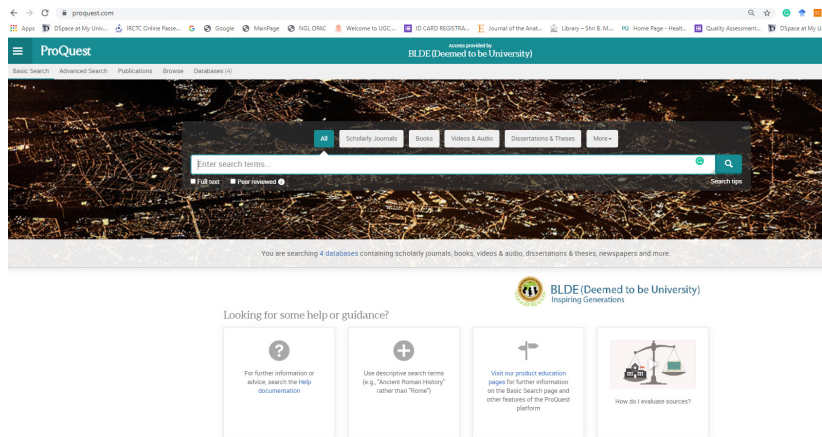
proquest.com

Apps DSpace at My Univ... IRCTC Online Passe... Google MainPage NGL OPAC Welcome to UGC... ID CARD REGISTRA... Journal of the Anat... Library – Shri B. M... Home Page - Healt... Quality Assessment... DSpace at My U

ProQuest

Access provided by
BLDE (Deemed to be University)

Basic Search Advanced Search Publications Browse Databases (4)

All Scholarly Journals Books Videos & Audio Dissertations & Theses More

Enter search terms...

Full text Peer reviewed

Search tips

You are searching 4 databases containing scholarly journals, books, videos & audio, dissertations & theses, newspapers and more.

BLDE (Deemed to be University)
Inspiring Generations

Looking for some help or guidance?

For further information or advice, search the Help documentation

Use descriptive search terms (e.g., "Ancient Roman History" rather than "Rome")

Visit our product education pages for further information on the Basic Search page and other features of the ProQuest platform

How do I evaluate sources?